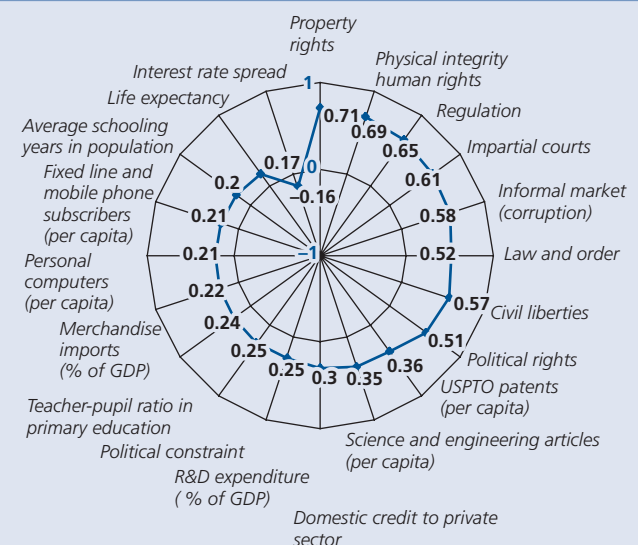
Property rights
Physical integrity human rights
Regulation
Impartial courts
Informal market (corruption)
Law and order
Civil liberties
Political rights
USPTO patents (per capita)
Science and engineering articles (per capita)
Domestic credit to private sector
R&D expenditure ( % of GDP)
Political constraint
Teacher-pupil ratio in primary education
Merchandise imports (% of GDP)
Personal computers (per capita)
Fixed line and mobile phone subscribers (per capita)
Average schooling years in population
Life expectancy
Interest rate spread

1
0
–1
0.71
0.69
0.65
0.61
0.58
0.52
0.57
0.51
0.36
0.35
0.3
0.25
0.25
0.24
0.22
0.21
0.21
0.2
0.17
–0.16